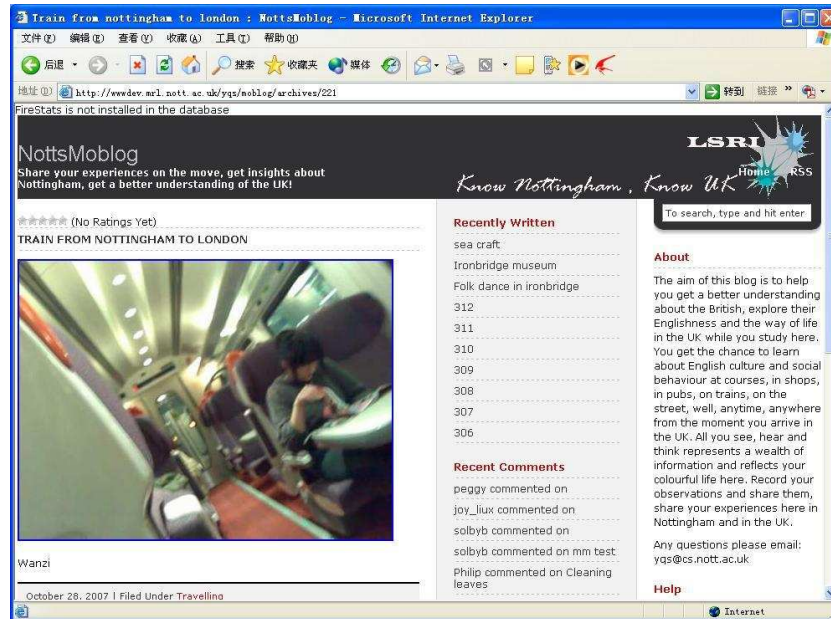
Train from nottingham to london : NottsMoblog - Microsoft Internet Explorer

文件(F) 编辑(E) 查看(V) 收藏(A) 工具(T) 帮助(H)

后退 搜索 收藏夹 媒体

地址(D) http://wwwdev.mrl.nott.ac.uk/yqs/moblog/archives/221 转到 链接

FireStats is not installed in the database

NottsMoblog

Share your experiences on the move, get insights about Nottingham, get a better understanding of the UK!

LSRI

Know Nottingham, Know UK

Home RSS

To search, type and hit enter

(No Ratings Yet)

TRAIN FROM NOTTINGHAM TO LONDON

Wanzi

October 28, 2007 | Filed Under Travelling

Recently Written

sea craft

Ironbridge museum

Folk dance in ironbridge

312

311

310

309

308

307

306

Recent Comments

peggy commented on

joy_liux commented on

solbyb commented on

solbyb commented on mm test

Philip commented on Cleaning leaves

About

The aim of this blog is to help you get a better understanding about the British, explore their Englishness and the way of life in the UK while you study here. You get the chance to learn about English culture and social behaviour at courses, in shops, in pubs, on trains, on the street, well, anytime, anywhere from the moment you arrive in the UK. All you see, hear and think represents a wealth of information and reflects your colourful life here. Record your observations and share them, share your experiences here in Nottingham and in the UK.

Any questions please email: yqs@cs.nott.ac.uk

Help

Internet